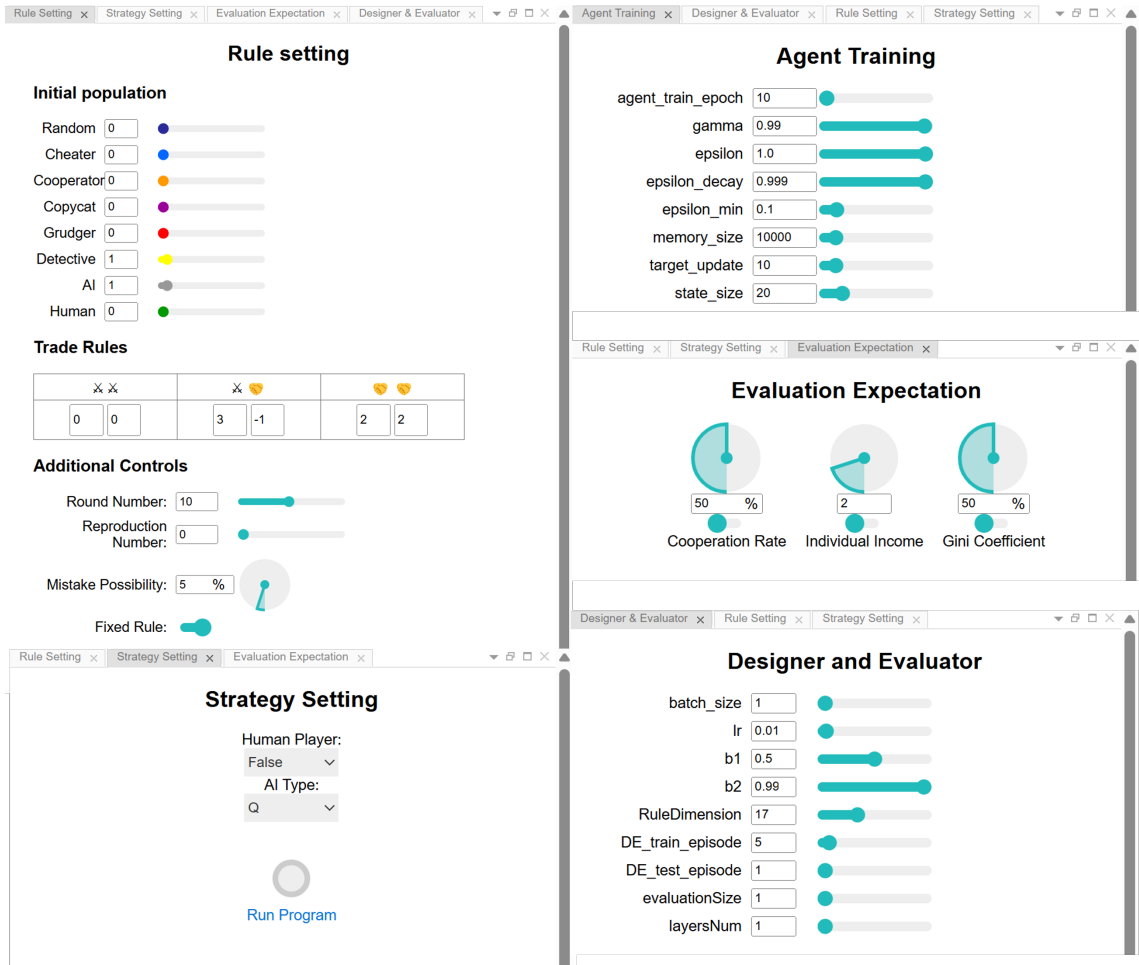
Rule Setting × Strategy Setting × Evaluation Expectation × Designer & Evaluator ×

Rule setting

Initial population

Random 0
Cheater 0
Cooperator 0
Copycat 0
Grudger 0
Detective 1
AI 1
Human 0

Trade Rules

| ⚔⚔ | ⚔🤝 | 🤝🤝 |
|---|---|---|
| 0 0 | 3 -1 | 2 2 |

Additional Controls

Round Number: 10
Reproduction Number: 0
Mistake Possibility: 5 %
Fixed Rule:

Rule Setting × Strategy Setting × Evaluation Expectation ×

Strategy Setting

Human Player:
False
AI Type:
Q

Run Program

Agent Training × Designer & Evaluator × Rule Setting × Strategy Setting ×

Agent Training

agent_train_epoch 10
gamma 0.99
epsilon 1.0
epsilon_decay 0.999
epsilon_min 0.1
memory_size 10000
target_update 10
state_size 20

Rule Setting × Strategy Setting × Evaluation Expectation ×

Evaluation Expectation

50 %
Cooperation Rate
2
Individual Income
50 %
Gini Coefficient

Designer & Evaluator × Rule Setting × Strategy Setting ×

Designer and Evaluator

batch_size 1
lr 0.01
b1 0.5
b2 0.99
RuleDimension 17
DE_train_episode 5
DE_test_episode 1
evaluationSize 1
layersNum 1